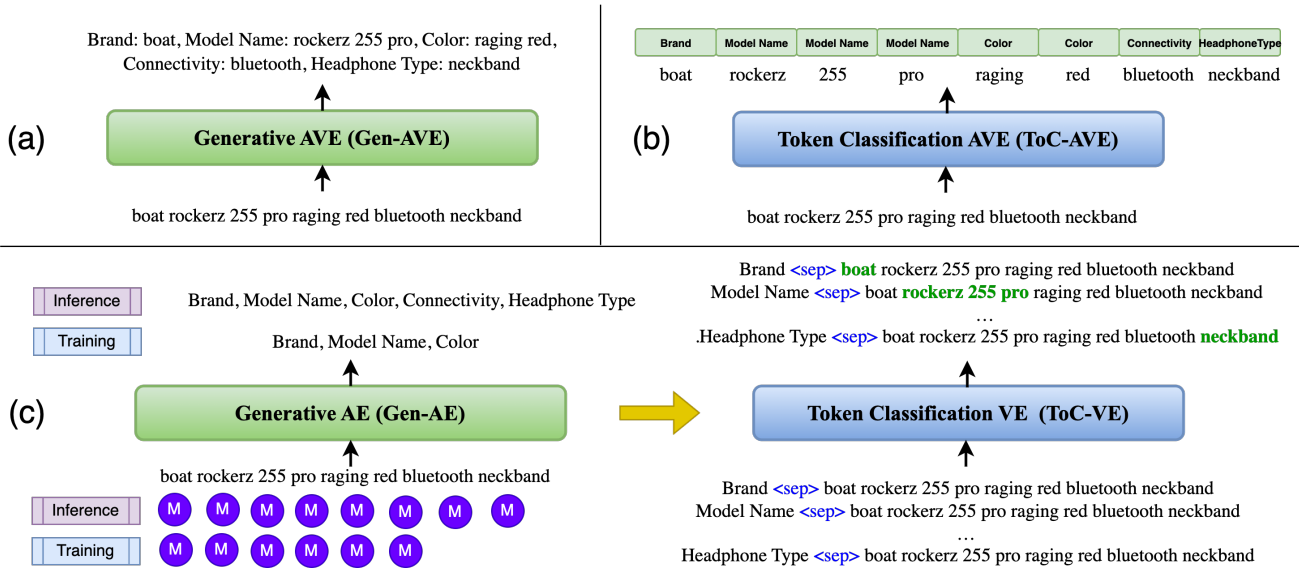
Brand: boat, Model Name: rockerz 255 pro, Color: raging red, Connectivity: bluetooth, Headphone Type: neckband

(a)

Generative AVE (Gen-AVE)

boat rockerz 255 pro raging red bluetooth neckband

| Brand | Model Name | Model Name | Model Name | Color | Color | Connectivity | HeadphoneType |
|---|---|---|---|---|---|---|---|
| boat | rockerz | 255 | pro | raging | red | bluetooth | neckband |

(b)

Token Classification AVE (ToC-AVE)

boat rockerz 255 pro raging red bluetooth neckband

Inference

Training

Brand, Model Name, Color, Connectivity, Headphone Type

Brand, Model Name, Color

(c)

Generative AE (Gen-AE)

boat rockerz 255 pro raging red bluetooth neckband

Inference M M M M M M M M

Training M M M M M M

Brand <sep> boat rockerz 255 pro raging red bluetooth neckband
Model Name <sep> boat rockerz 255 pro raging red bluetooth neckband
…
.Headphone Type <sep> boat rockerz 255 pro raging red bluetooth neckband

Token Classification VE (ToC-VE)

Brand <sep> boat rockerz 255 pro raging red bluetooth neckband
Model Name <sep> boat rockerz 255 pro raging red bluetooth neckband
…
Headphone Type <sep> boat rockerz 255 pro raging red bluetooth neckband